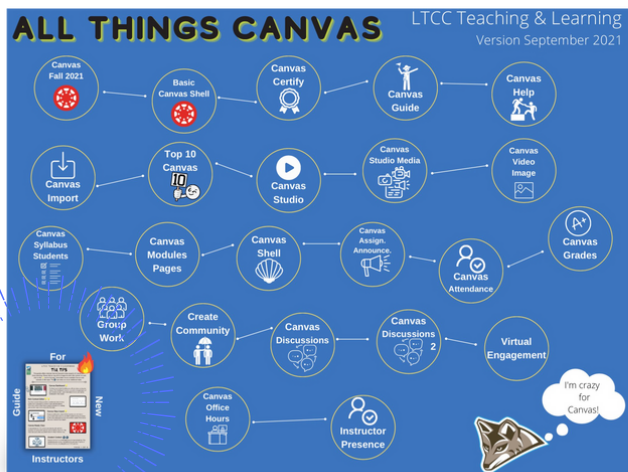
ALL THINGS CANVAS

LTCC Teaching & Learning
Version September 2021

Canvas Fall 2021

Basic Canvas Shell

Canvas Certify

Canvas Guide

Canvas Help

Canvas Import

Top 10 Canvas

10

Canvas Studio

Canvas Studio Media

Canvas Video Image

Canvas Syllabus Students

Canvas Modules Pages

Canvas Shell

Canvas Assign. Announce.

Canvas Attendance

A+

Canvas Grades

Group Work

Create Community

Canvas Discussions

Canvas Discussions 2

Virtual Engagement

For

Guide

New

Instructors

Canvas Office Hours

Instructor Presence

I'm crazy for Canvas!